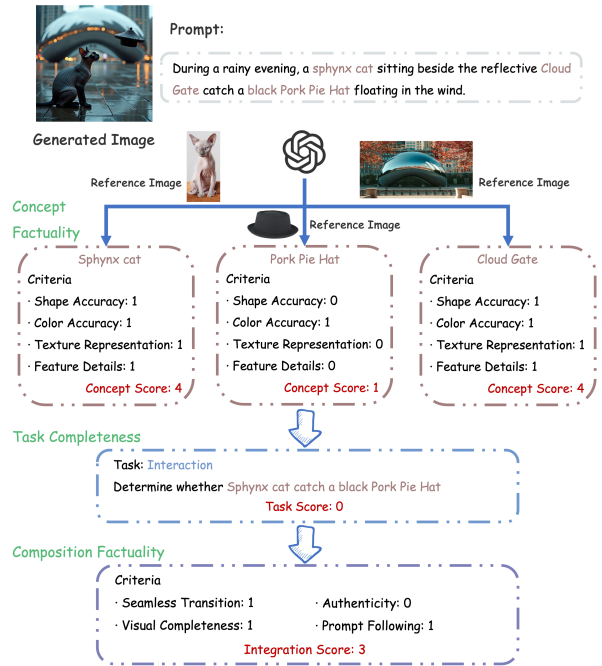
Prompt:

During a rainy evening, a sphynx cat sitting beside the reflective Cloud Gate catch a black Pork Pie Hat floating in the wind.

Generated Image

Reference Image

Reference Image

Reference Image

Concept Factuality

Sphynx cat
Criteria
· Shape Accuracy: 1
· Color Accuracy: 1
· Texture Representation: 1
· Feature Details: 1
Concept Score: 4

Pork Pie Hat
Criteria
· Shape Accuracy: 0
· Color Accuracy: 1
· Texture Representation: 0
· Feature Details: 0
Concept Score: 1

Cloud Gate
Criteria
· Shape Accuracy: 1
· Color Accuracy: 1
· Texture Representation: 1
· Feature Details: 1
Concept Score: 4

Task Completeness

Task: Interaction
Determine whether Sphynx cat catch a black Pork Pie Hat
Task Score: 0

Composition Factuality

Criteria
· Seamless Transition: 1
· Authenticity: 0
· Visual Completeness: 1
· Prompt Following: 1
Integration Score: 3